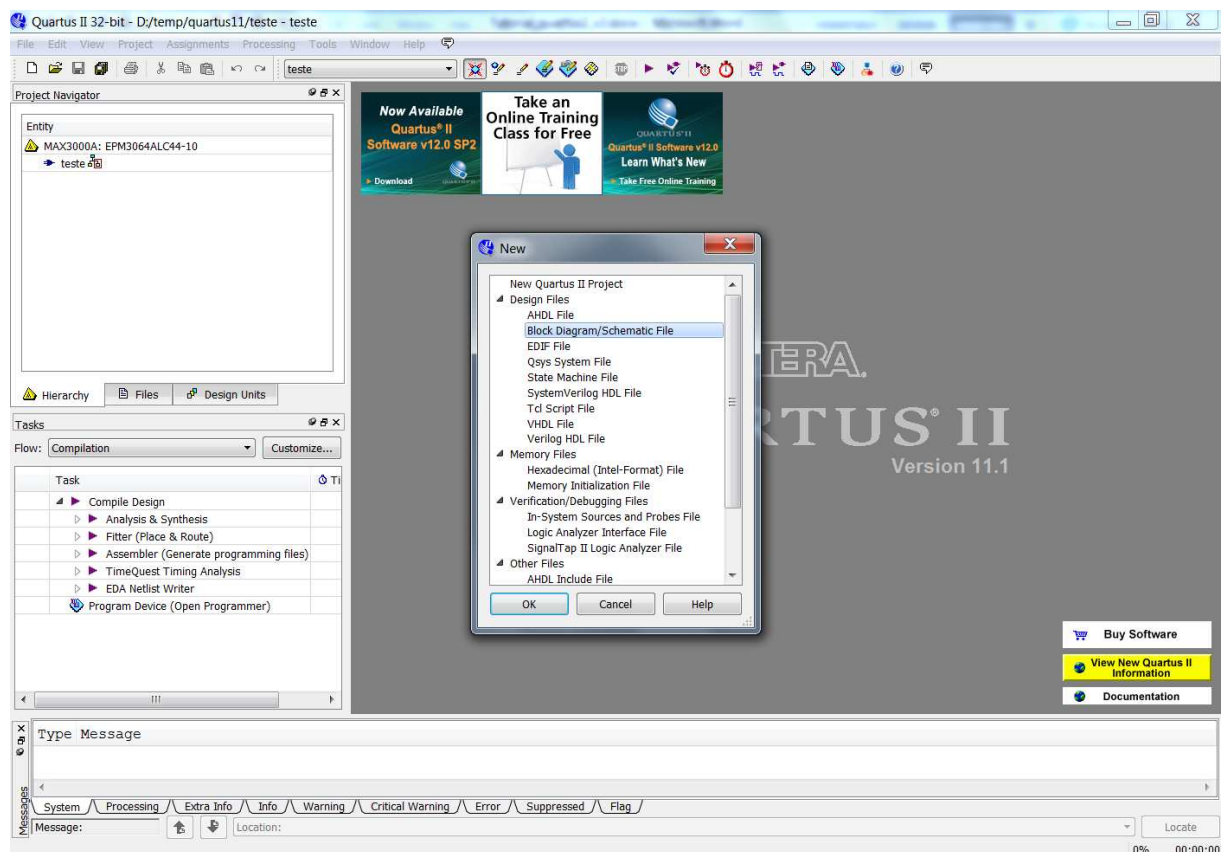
Quartus II 32-bit - D:/temp/quartus11/teste - teste

File Edit View Project Assignments Processing Tools Window Help

teste

Project Navigator

Entity

MAX3000A: EPM3064ALC44-10

teste

Hierarchy Files Design Units

Tasks

Flow: Compilation Customize...

| Task | Ti |
|---|---|
| Compile Design | |
| Analysis & Synthesis | |
| Fitter (Place & Route) | |
| Assembler (Generate programming files) | |
| TimeQuest Timing Analysis | |
| EDA Netlist Writer | |
| Program Device (Open Programmer) | |

Now Available Quartus® II Software v12.0 SP2 Download

Take an Online Training Class for Free

QUARTUS II Quartus® II Software v12.0 Learn What's New Take Free Online Training

New

New Quartus II Project
Design Files
AHDL File
Block Diagram/Schematic File
EDIF File
Qsys System File
State Machine File
SystemVerilog HDL File
Tcl Script File
VHDL File
Verilog HDL File
Memory Files
Hexadecimal (Intel-Format) File
Memory Initialization File
Verification/Debugging Files
In-System Sources and Probes File
Logic Analyzer Interface File
SignalTap II Logic Analyzer File
Other Files
AHDL Include File

OK Cancel Help

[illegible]ERA.
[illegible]RTUS II
Version 11.1

Buy Software
View New Quartus II Information
Documentation

Type Message

Messages

System Processing Extra Info Info Warning Critical Warning Error Suppressed Flag

Message: Location: Locate

0% 00:00:00